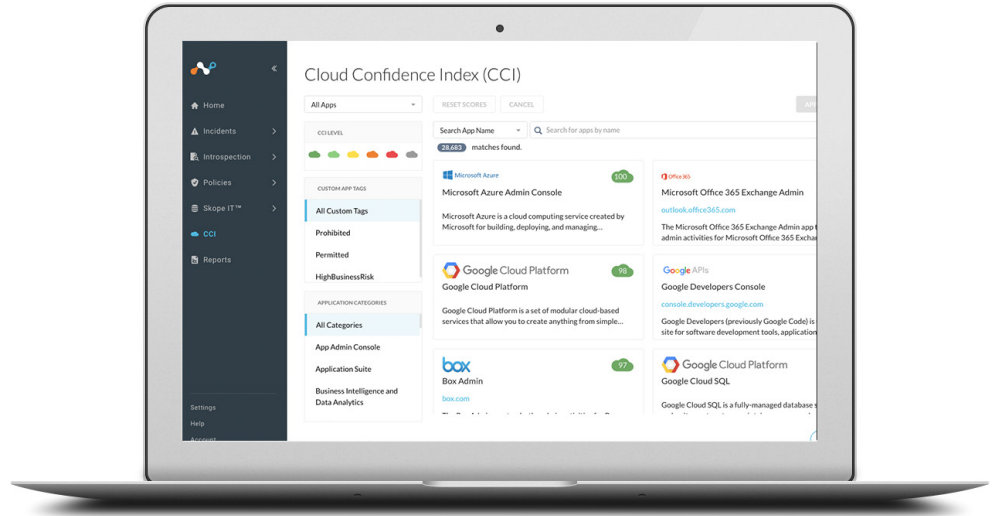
«

Home
Incidents
Introspection
Policies
Skope IT™
CCI
Reports

Settings
Help
Account

Cloud Confidence Index (CCI)

All Apps

RESET SCORES
CANCEL

CCI LEVEL

CUSTOM APP TAGS
All Custom Tags
Prohibited
Permitted
HighBusinessRisk

APPLICATION CATEGORIES
All Categories
App Admin Console
Application Suite
Business Intelligence and Data Analytics

Search App Name
Search for apps by name
28,683 matches found.

Microsoft Azure
100
Microsoft Azure Admin Console
Microsoft Azure is a cloud computing service created by Microsoft for building, deploying, and managing...

Office 365
Microsoft Office 365 Exchange Admin
outlook.office365.com
The Microsoft Office 365 Exchange Admin app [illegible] admin activities for Microsoft Office 365 Exchang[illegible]

Google Cloud Platform
98
Google Cloud Platform
Google Cloud Platform is a set of modular cloud-based services that allow you to create anything from simple...

Google APIs
Google Developers Console
console.developers.google.com
Google Developers (previously Google Code) is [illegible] site for software development tools, applicatio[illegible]

box
97
Box Admin
box.com

Google Cloud Platform
Google Cloud SQL
Google Cloud SQL is a fully-managed database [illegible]